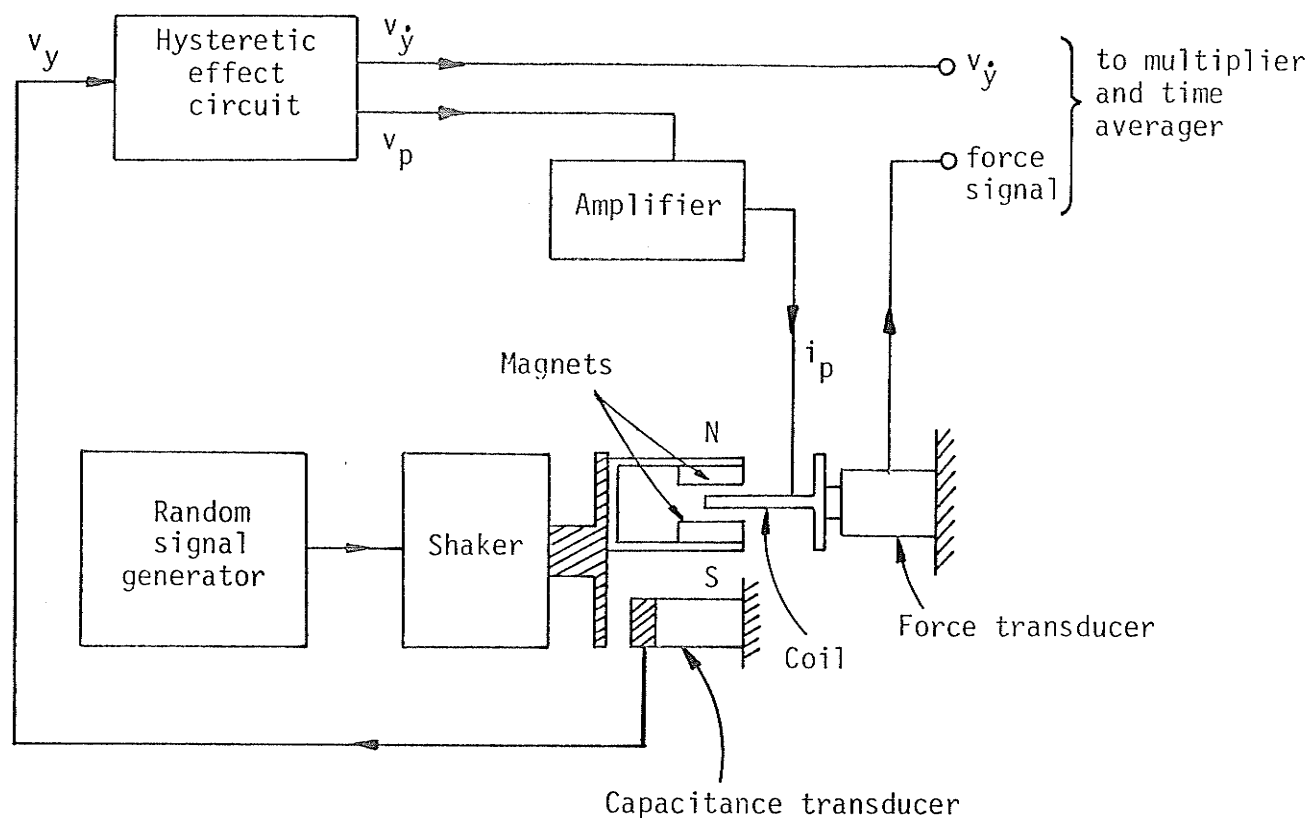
$v_y$

Hysteretic effect circuit

$v_{\dot{y}}$

$v_p$

$v_{\dot{y}}$

force signal

to multiplier and time averager

Amplifier

$i_p$

Magnets

N

S

Random signal generator

Shaker

Coil

Force transducer

Capacitance transducer